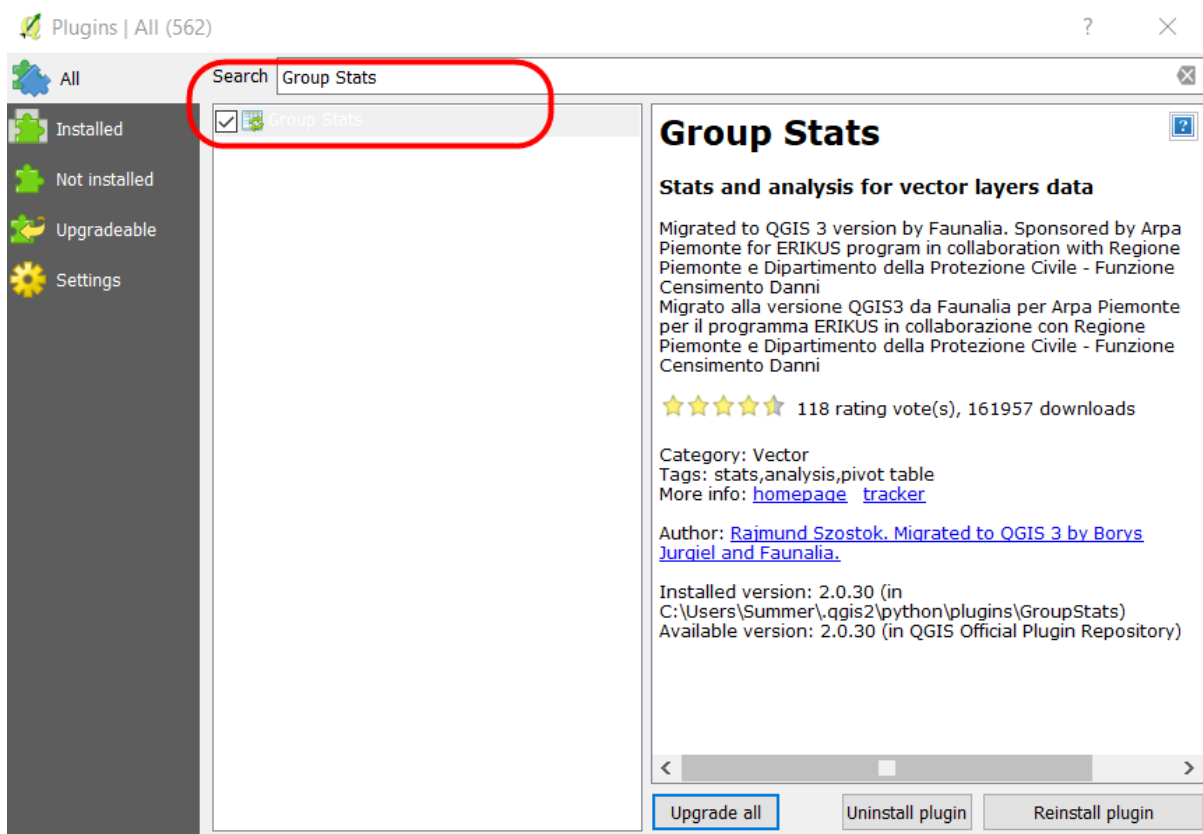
Plugins | All (562)

?

All

Installed

Not installed

Upgradeable

Settings

Search Group Stats

Group Stats

Group Stats

Stats and analysis for vector layers data

Migrated to QGIS 3 version by Faunalia. Sponsored by Arpa Piemonte for ERIKUS program in collaboration with Regione Piemonte e Dipartimento della Protezione Civile - Funzione Censimento Danni
Migrato alla versione QGIS3 da Faunalia per Arpa Piemonte per il programma ERIKUS in collaborazione con Regione Piemonte e Dipartimento della Protezione Civile - Funzione Censimento Danni

118 rating vote(s), 161957 downloads

Category: Vector
Tags: stats,analysis,pivot table
More info: homepage tracker

Author: Rajmund Szostok. Migrated to QGIS 3 by Borys Jurgiel and Faunalia.

Installed version: 2.0.30 (in C:\Users\Summer\.qgis2\python\plugins\GroupStats)
Available version: 2.0.30 (in QGIS Official Plugin Repository)

Upgrade all

Uninstall plugin

Reinstall plugin